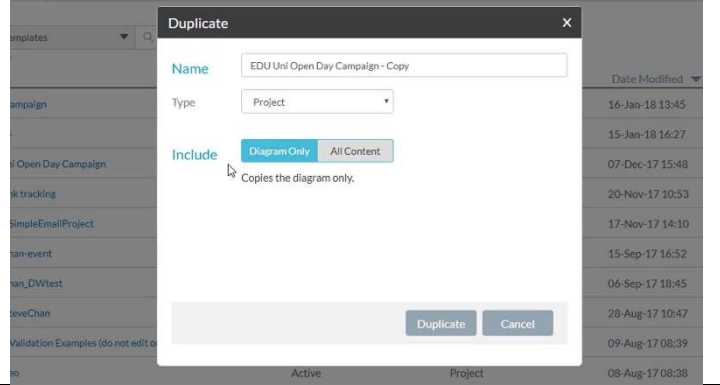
emplates

ampaign

i Open Day Campaign

nk tracking

SimpleEmailProject

han-event

han_DWtest

teveChan

Validation Examples (do not edit o

Date Modified

16-Jan-18 13:45

15-Jan-18 16:27

07-Dec-17 15:48

20-Nov-17 10:53

17-Nov-17 14:10

15-Sep-17 16:52

06-Sep-17 18:45

28-Aug-17 10:47

09-Aug-17 08:39

Active

Project

08-Aug-17 08:38

Duplicate

×

Name

EDU Uni Open Day Campaign - Copy

Type

Project

Include

Diagram Only

All Content

Copies the diagram only.

Duplicate

Cancel